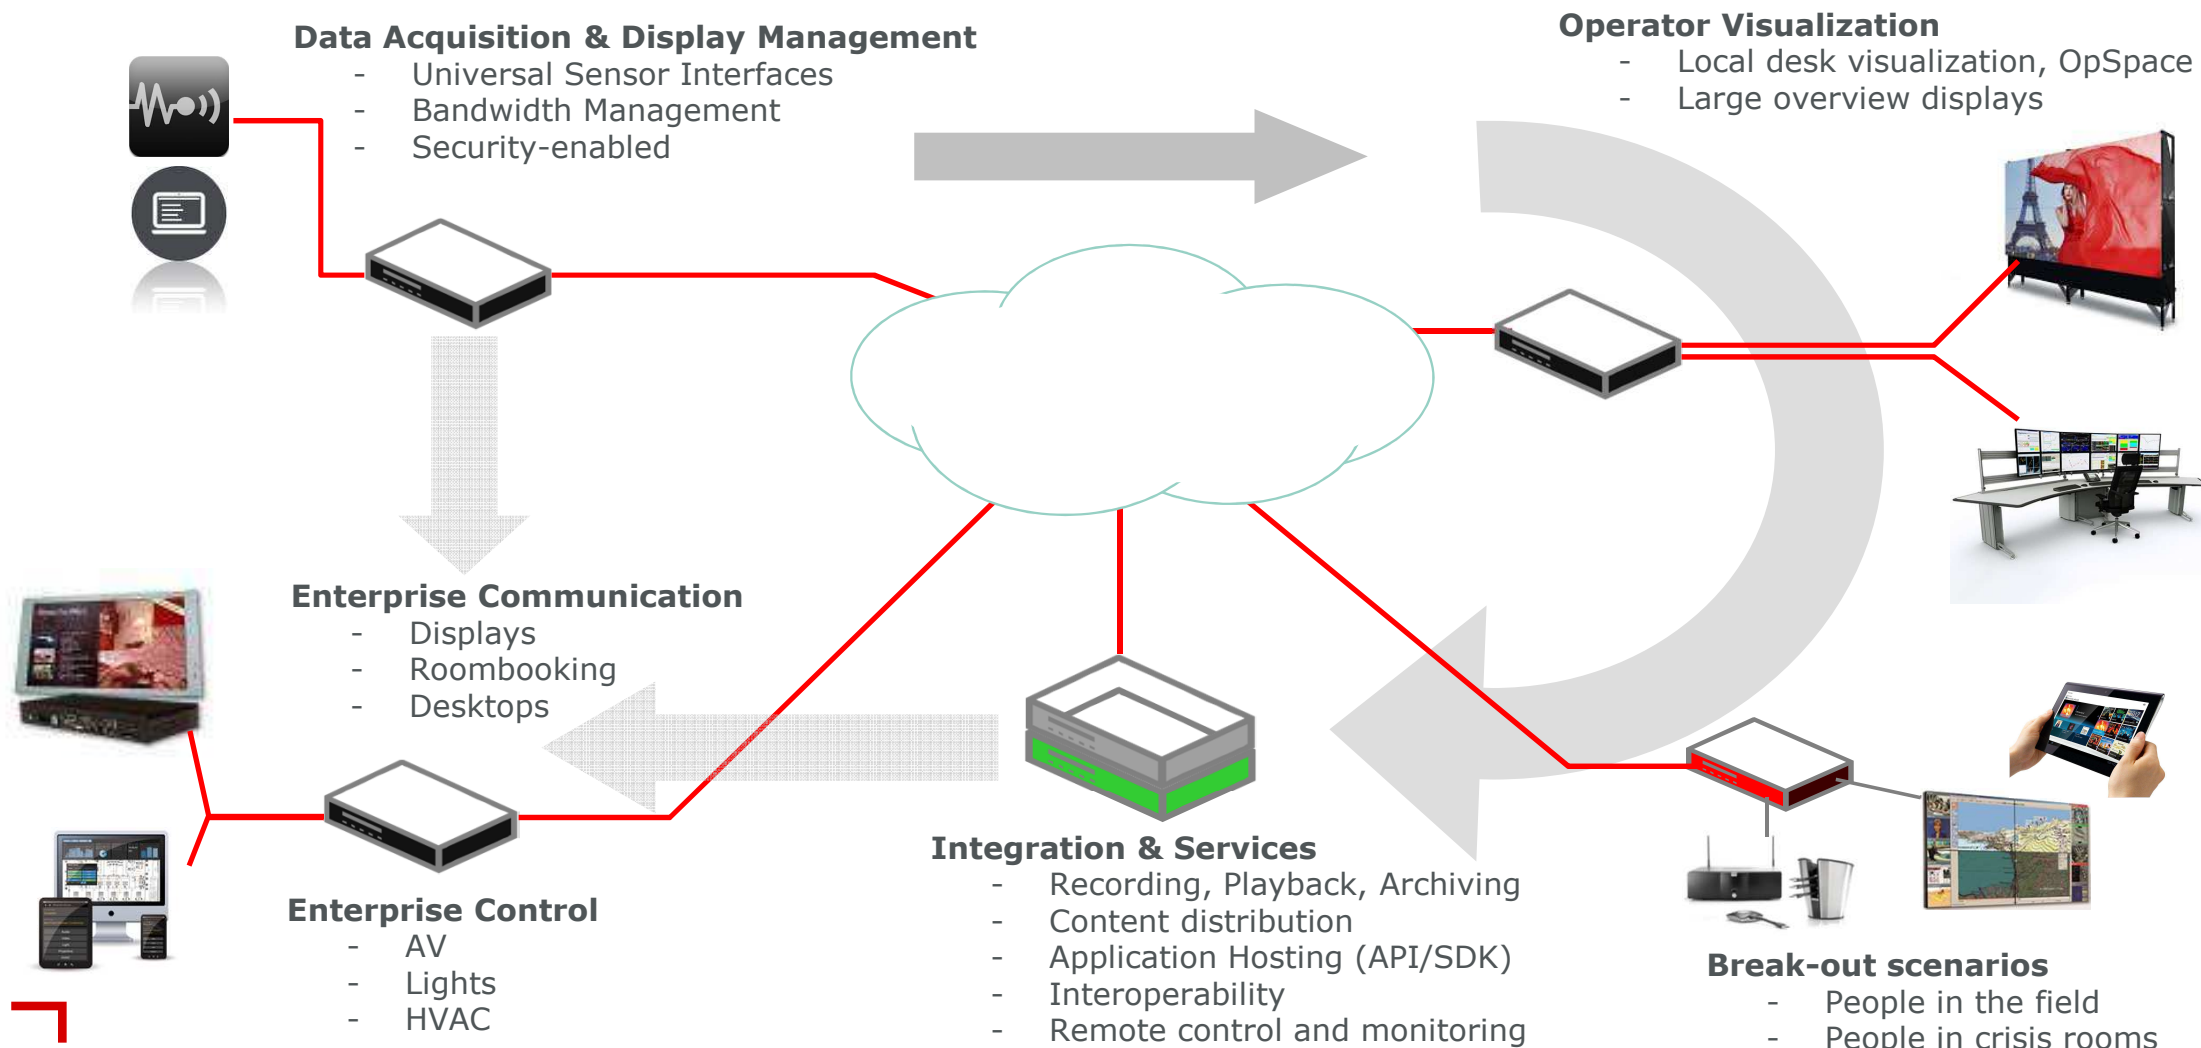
Data Acquisition & Display Management
- Universal Sensor Interfaces
- Bandwidth Management
- Security-enabled

Operator Visualization
- Local desk visualization, OpSpace
- Large overview displays

Enterprise Communication
- Displays
- Roombooking
- Desktops

Enterprise Control
- AV
- Lights
- HVAC

Integration & Services
- Recording, Playback, Archiving
- Content distribution
- Application Hosting (API/SDK)
- Interoperability
- Remote control and monitoring

Break-out scenarios
- People in the field
- People in crisis rooms